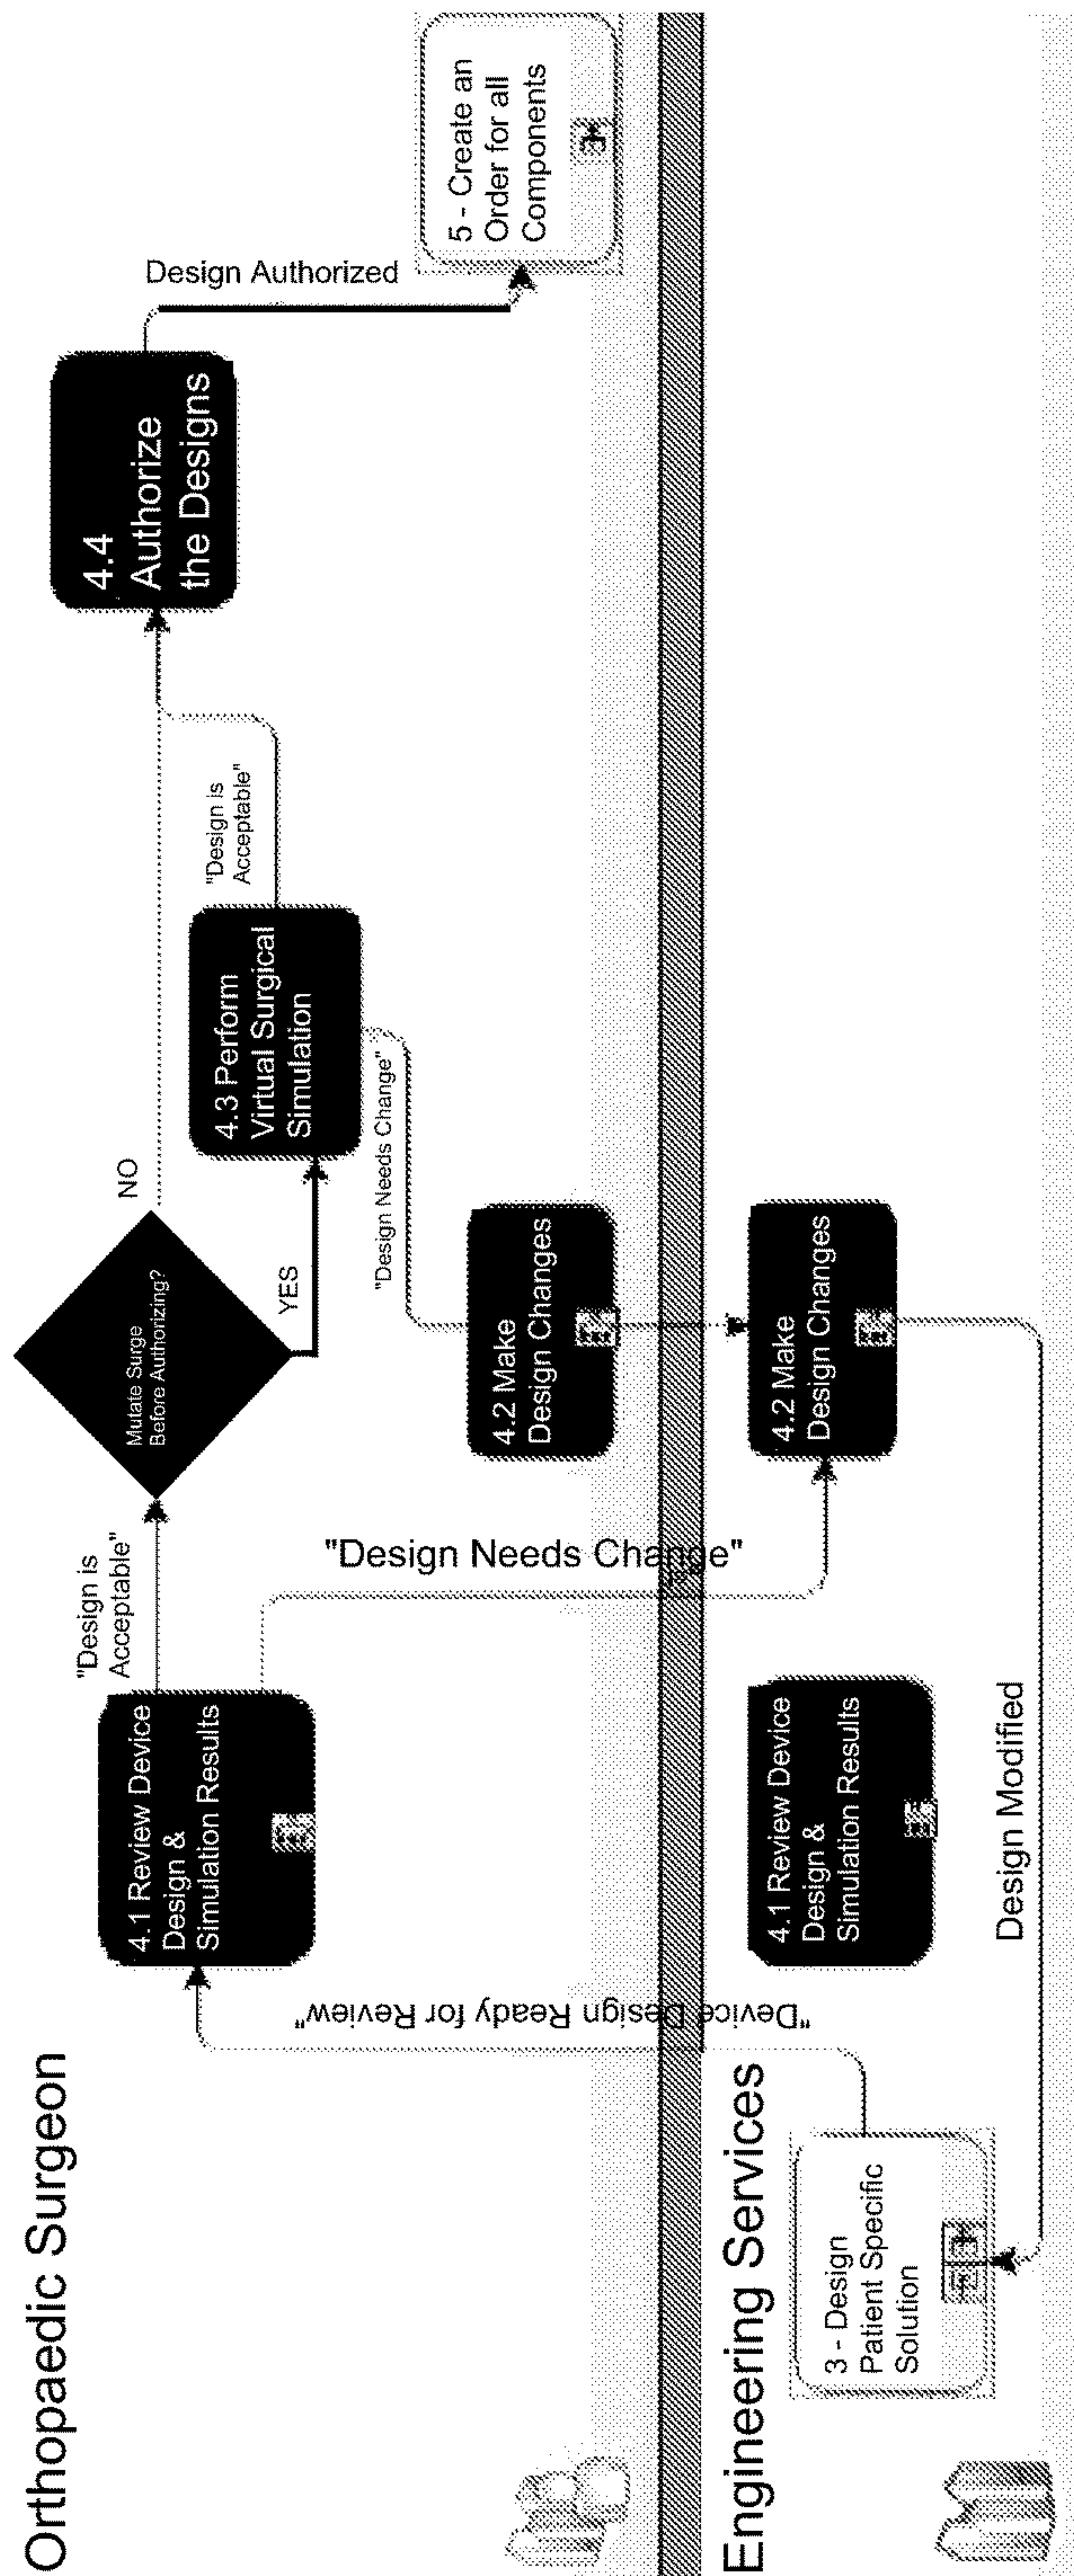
Orthopaedic Surgeon

"Device Design Ready for Review"

4.1 Review Device Design & Simulation Results

"Design is Acceptable"

Mutate Surge Before Authorizing?

YES

NO

4.3 Perform Virtual Surgical Simulation

"Design is Acceptable"

"Design Needs Change"

4.2 Make Design Changes

4.4 Authorize the Designs

Design Authorized

5 - Create an Order for all Components

"Design Needs Change"

Engineering Services

3 - Design Patient Specific Solution

4.1 Review Device Design & Simulation Results

Design Modified

4.2 Make Design Changes